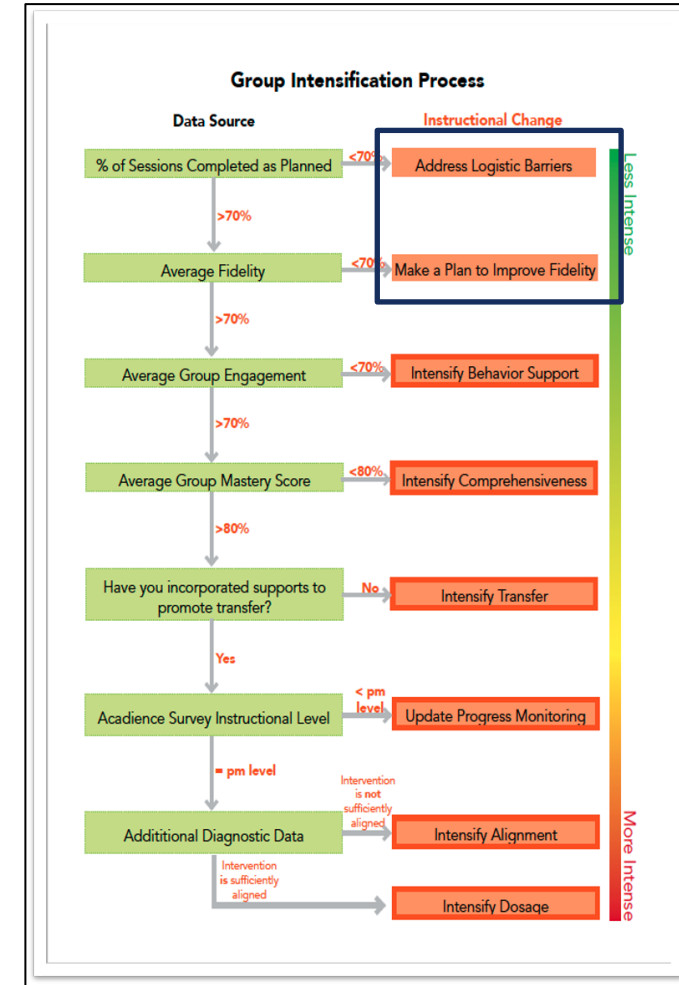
Group Intensification Process

Data Source

Instructional Change

% of Sessions Completed as Planned

<70%

Address Logistic Barriers

>70%

Average Fidelity

<70%

Make a Plan to Improve Fidelity

>70%

Average Group Engagement

<70%

Intensify Behavior Support

>70%

Average Group Mastery Score

<80%

Intensify Comprehensiveness

>80%

Have you incorporated supports to promote transfer?

No

Intensify Transfer

Yes

Acadience Survey Instructional Level

< pm level

Update Progress Monitoring

= pm level

Addititional Diagnostic Data

Intervention is not sufficiently aligned

Intensify Alignment

Intervention is sufficiently aligned

Intensify Dosage

Less Intense

More Intense